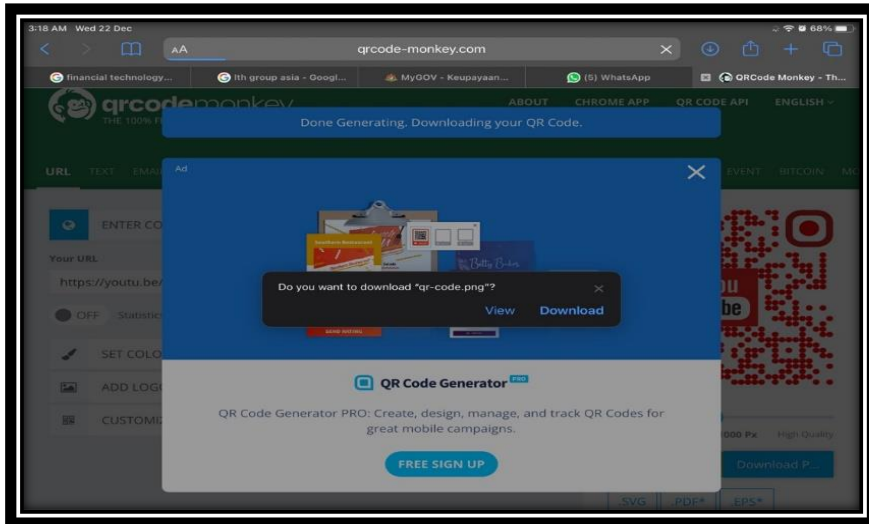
3:18 AM Wed 22 Dec

68%

AA

qrcode-monkey.com

financial technology...

lth group asia - Googl...

MyGOV - Keupayaan...

(5) WhatsApp

QRCode Monkey - Th...

qrcodemonkey

THE 100% F

ABOUT

CHROME APP

QR CODE API

ENGLISH

Done Generating. Downloading your QR Code.

URL

TEXT

EMAI

EVENT

BITCOIN

MO

Ad

ENTER CO

Your URL

https://youtu.be/

OFF

Statistic

SET COLO

ADD LOG

CUSTOMI

Do you want to download "qr-code.png"?

View

Download

QR Code Generator PRO

QR Code Generator PRO: Create, design, manage, and track QR Codes for great mobile campaigns.

FREE SIGN UP

000 Px

High Quality

Download P...

SVG

PDF*

EPS*